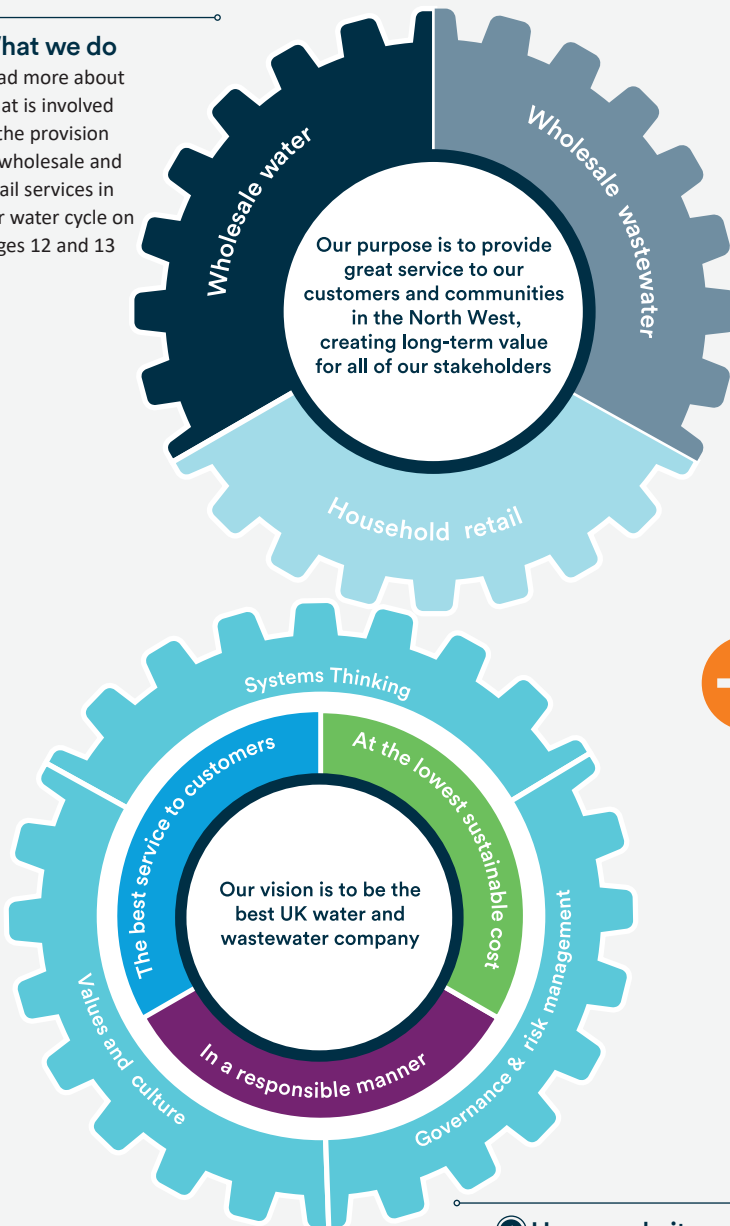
hat we do

ad more about at is involved the provision wholesale and ail services in r water cycle on ges 12 and 13

Wholesale water

Wholesale wastewater

Our purpose is to provide great service to our customers and communities in the North West, creating long-term value for all of our stakeholders

Household retail

Systems Thinking

The best service to customers

At the lowest sustainable cost

Our vision is to be the best UK water and wastewater company

In a responsible manner

Values and culture

Governance & risk management

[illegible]